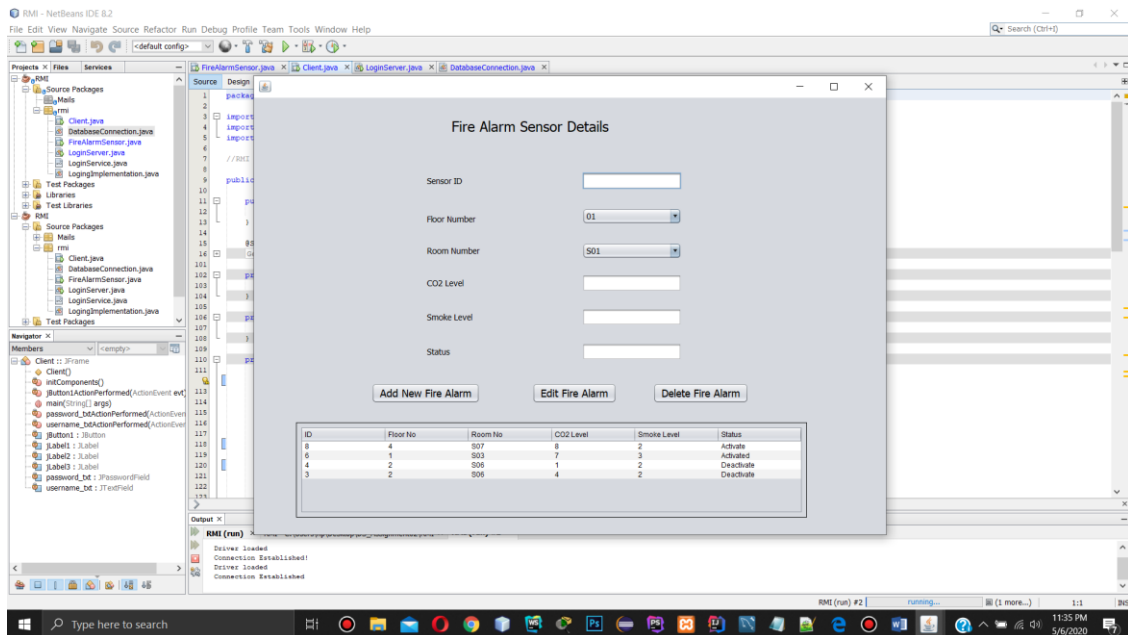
RMI - NetBeans IDE 8.2

File Edit View Navigate Source Refactor Run Debug Profile Team Tools Window Help

<default config>

Search (Ctrl+I)

Projects × Files Services

RMI
Source Packages
Mails
rmi
Client.java
DatabaseConnection.java
FireAlarmSensor.java
LoginServer.java
LoginService.java
LogingImplementation.java
Test Packages
Libraries
Test Libraries
RMI
Source Packages
Mails
rmi
Client.java
DatabaseConnection.java
FireAlarmSensor.java
LoginServer.java
LoginService.java
LogingImplementation.java
Test Packages

Navigator ×
Members <empty>
Client :: JFrame
Client()
initComponents()
jButton1ActionPerformed(ActionEvent evt)
main(String[] args)
password_txtActionPerformed(ActionEvent
username_txtActionPerformed(ActionEvent
jButton1 : JButton
jLabel1 : JLabel
jLabel2 : JLabel
jLabel3 : JLabel
password_txt : JPasswordField
username_txt : JTextField

FireAlarmSensor.java × Client.java × LoginServer.java × DatabaseConnection.java ×

Source Design

1 packag
2
3 import
4 import
5 import
6
7 //RMI
8
9 public
10
11 pu
12
13 }
14
15 @O
16
101
102 pr
103
104 }
105
106 pr
107
108 }
109
110 pr
111
112
113
114
115
116
117
118
119
120
121
122

Fire Alarm Sensor Details

Sensor ID

Floor Number 01

Room Number S01

CO2 Level

Smoke Level

Status

Add New Fire Alarm Edit Fire Alarm Delete Fire Alarm

| ID | Floor No | Room No | CO2 Level | Smoke Level | Status |
|---|---|---|---|---|---|
| 8 | 4 | S07 | 8 | 2 | Activate |
| 6 | 1 | S03 | 7 | 3 | Activated |
| 4 | 2 | S06 | 1 | 2 | Deactivate |
| 3 | 2 | S06 | 4 | 2 | Deactivate |

Output ×
RMI (run) ×
Driver loaded
Connection Established!
Driver loaded
Connection Established

RMI (run) #2 running... (1 more...) 1:1 INS

Type here to search

11:35 PM
5/6/2020